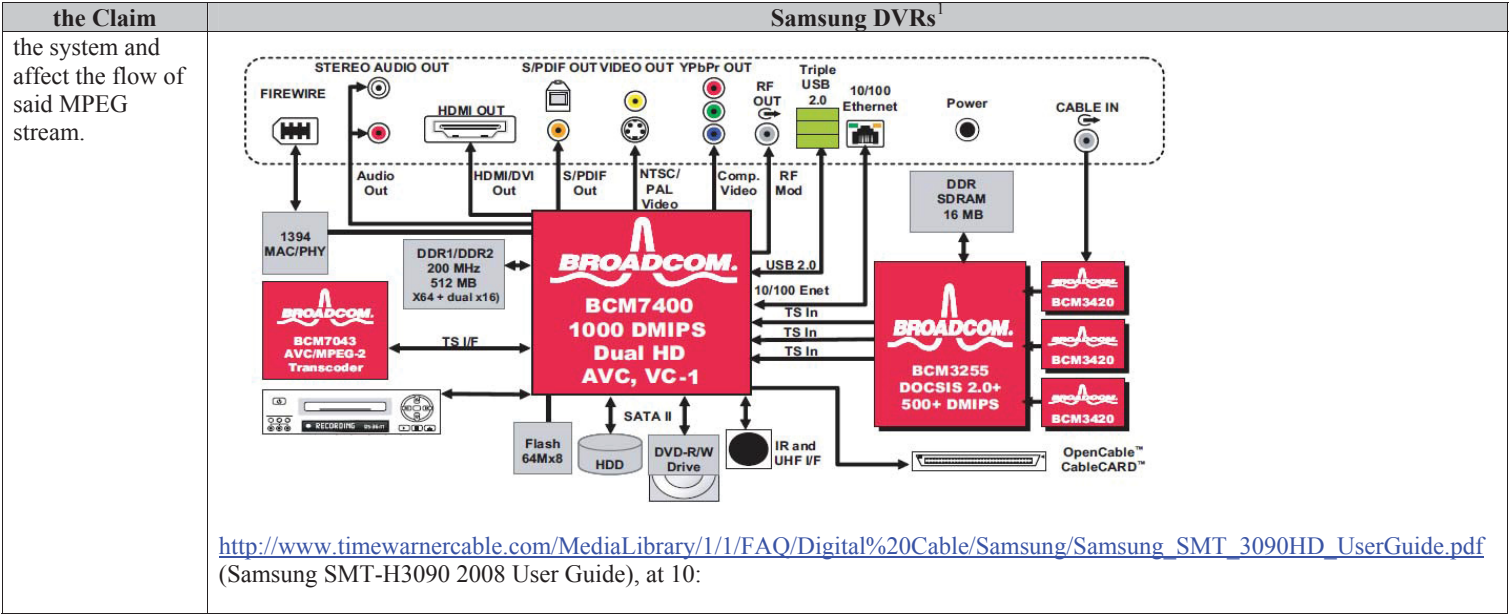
| the Claim | Samsung DVRs$^1$ |
|---|---|
| the system and affect the flow of said MPEG stream. | STEREO AUDIO OUT FIREWIRE HDMI OUT S/PDIF OUT VIDEO OUT YPbPr OUT RF OUT Triple USB 2.0 10/100 Ethernet Power CABLE IN Audio Out HDMI/DVI Out S/PDIF Out NTSC/ PAL Video Comp. Video RF Mod 1394 MAC/PHY DDR1/DDR2 200 MHz 512 MB X64 + dual x16) BROADCOM. BCM7400 1000 DMIPS Dual HD AVC, VC-1 USB 2.0 10/100 Enet TS In TS In TS In DDR SDRAM 16 MB BROADCOM. BCM3255 DOCSIS 2.0+ 500+ DMIPS BROADCOM. BCM3420 BROADCOM. BCM3420 BROADCOM. BCM3420 BROADCOM. BCM7043 AVC/MPEG-2 Transcoder TS I/F RECORDING SATA II Flash 64Mx8 HDD DVD-R/W Drive IR and UHF I/F OpenCable™ CableCARD™ <br><br> http://www.timewarnercable.com/MediaLibrary/1/1/FAQ/Digital%20Cable/Samsung/Samsung_SMT_3090HD_UserGuide.pdf (Samsung SMT-H3090 2008 User Guide), at 10: |